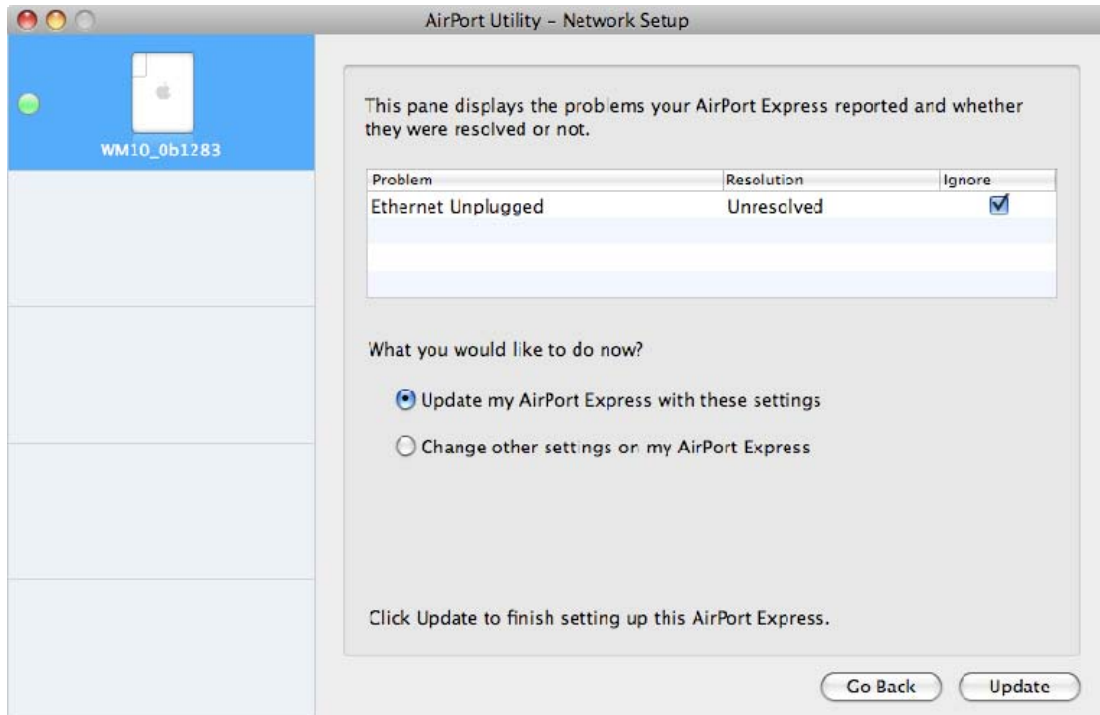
AirPort Utility – Network Setup

WM10_0b1283

This pane displays the problems your AirPort Express reported and whether they were resolved or not.

| Problem | Resolution | Ignore |
|---|---|---|
| Ethernet Unplugged | Unresolved | ☑ |

What you would like to do now?

Update my AirPort Express with these settings

Change other settings on my AirPort Express

Click Update to finish setting up this AirPort Express.

Go Back

Update